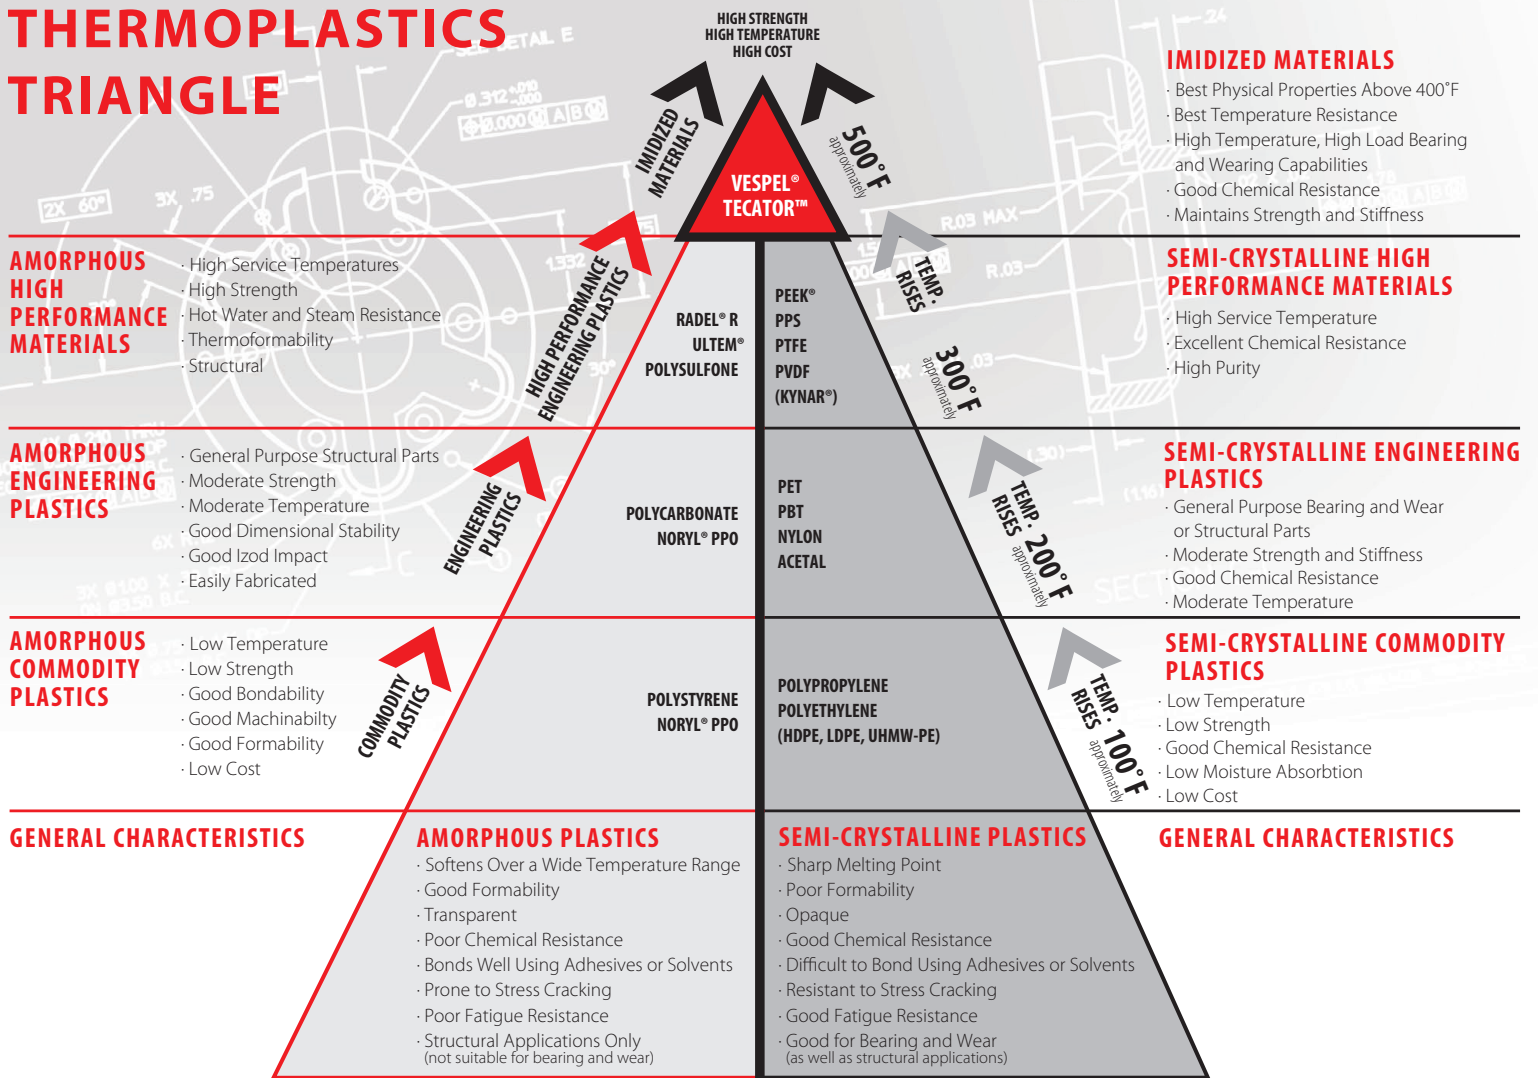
THERMOPLASTICS TRIANGLE

HIGH STRENGTH
HIGH TEMPERATURE
HIGH COST

IMIDIZED MATERIALS

VESPEL®
TECATOR™

500°F approximately

IMIDIZED MATERIALS
· Best Physical Properties Above 400˚F
· Best Temperature Resistance
· High Temperature, High Load Bearing and Wearing Capabilities
· Good Chemical Resistance
· Maintains Strength and Stiffness

AMORPHOUS HIGH PERFORMANCE MATERIALS
· High Service Temperatures
· High Strength
· Hot Water and Steam Resistance
· Thermoformability
· Structural

HIGH PERFORMANCE ENGINEERING PLASTICS

RADEL® R
ULTEM®
POLYSULFONE

PEEK®
PPS
PTFE
PVDF
(KYNAR®)

TEMP. RISES

300°F approximately

SEMI-CRYSTALLINE HIGH PERFORMANCE MATERIALS
· High Service Temperature
· Excellent Chemical Resistance
· High Purity

AMORPHOUS ENGINEERING PLASTICS
· General Purpose Structural Parts
· Moderate Strength
· Moderate Temperature
· Good Dimensional Stability
· Good Izod Impact
· Easily Fabricated

ENGINEERING PLASTICS

POLYCARBONATE
NORYL® PPO

PET
PBT
NYLON
ACETAL

TEMP. RISES 200°F approximately

SEMI-CRYSTALLINE ENGINEERING PLASTICS
· General Purpose Bearing and Wear or Structural Parts
· Moderate Strength and Stiffness
· Good Chemical Resistance
· Moderate Temperature

AMORPHOUS COMMODITY PLASTICS
· Low Temperature
· Low Strength
· Good Bondability
· Good Machinability
· Good Formability
· Low Cost

COMMODITY PLASTICS

POLYSTYRENE
NORYL® PPO

POLYPROPYLENE
POLYETHYLENE
(HDPE, LDPE, UHMW-PE)

TEMP. RISES 100°F approximately

SEMI-CRYSTALLINE COMMODITY PLASTICS
· Low Temperature
· Low Strength
· Good Chemical Resistance
· Low Moisture Absorbtion
· Low Cost

GENERAL CHARACTERISTICS

AMORPHOUS PLASTICS
· Softens Over a Wide Temperature Range
· Good Formability
· Transparent
· Poor Chemical Resistance
· Bonds Well Using Adhesives or Solvents
· Prone to Stress Cracking
· Poor Fatigue Resistance
· Structural Applications Only (not suitable for bearing and wear)

SEMI-CRYSTALLINE PLASTICS
· Sharp Melting Point
· Poor Formability
· Opaque
· Good Chemical Resistance
· Difficult to Bond Using Adhesives or Solvents
· Resistant to Stress Cracking
· Good Fatigue Resistance
· Good for Bearing and Wear (as well as structural applications)

GENERAL CHARACTERISTICS